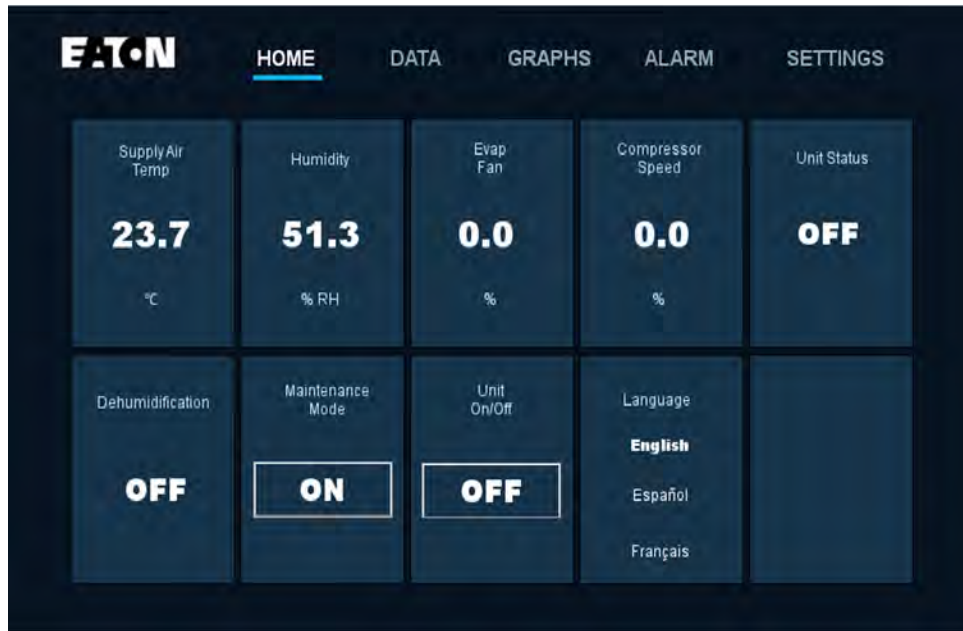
EATON HOME DATA GRAPHS ALARM SETTINGS

| Supply Air Temp | Humidity | Evap Fan | Compressor Speed | Unit Status |
|---|---|---|---|---|
| 23.7 | 51.3 | 0.0 | 0.0 | OFF |
| ℃ | % RH | % | % | |

| Dehumidification | Maintenance Mode | Unit On/Off | Language | |
|---|---|---|---|---|
| OFF | ON | OFF | English | |
| | | | Español | |
| | | | Français | |